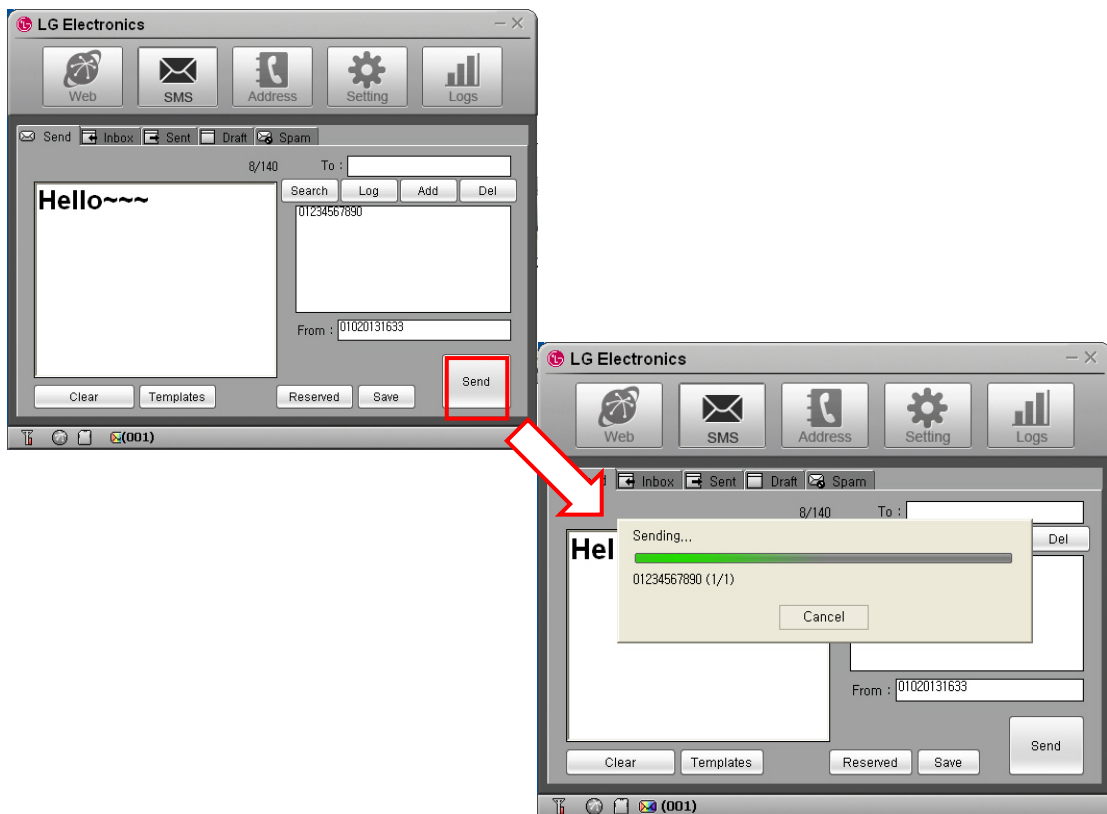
LG Electronics

Web SMS Address Setting Logs

Send Inbox Sent Draft Spam

8/140 To :

Search Log Add Del

Hello~~~

01234567890

From : 01020131633

Send

Clear Templates Reserved Save

(001)

LG Electronics

Web SMS Address Setting Logs

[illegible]d Inbox Sent Draft Spam

8/140 To :

Hel

Del

Sending...

01234567890 (1/1)

Cancel

From : 01020131633

Send

Clear Templates Reserved Save

(001)